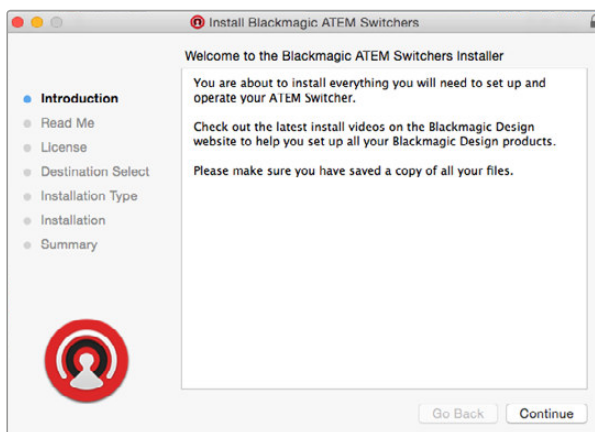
Install Blackmagic ATEM Switchers

Welcome to the Blackmagic ATEM Switchers Installer

Introduction
Read Me
License
Destination Select
Installation Type
Installation
Summary

You are about to install everything you will need to set up and operate your ATEM Switcher.

Check out the latest install videos on the Blackmagic Design website to help you set up all your Blackmagic Design products.

Please make sure you have saved a copy of all your files.

Go Back
Continue